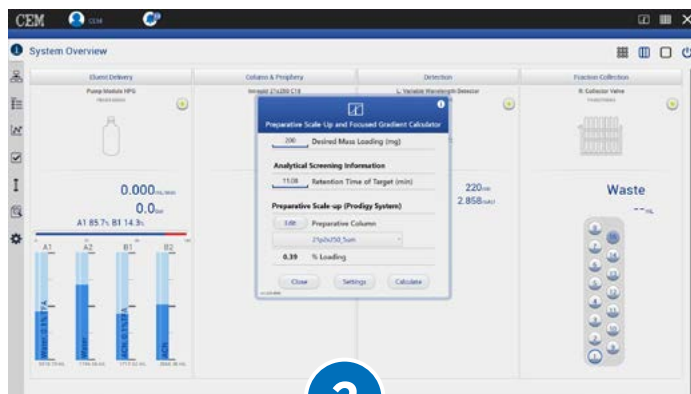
CEM

System Overview

Eluent Delivery

Pump Module HPG

Column & Periphery

Detection

L. Variable Wavelength Detector

Fraction Collection

R. Collector Valve

Preparative Scale Up and Focused Gradient Calculator

200 Desired Mass Loading (mg)

Analytical Screening Information

11.08 Retention Time of Target (min)

Preparative Scale-up (Prodigy System)

Edit Preparative Column

21.2x250_5um

0.39 % Loading

Close Settings Calculate

0.000 mL/min

0.0 bar

A1 85.7% B1 14.3%

A1 A2 B1 B2

220 nm

2.858 mAU

Waste

-- mL

2